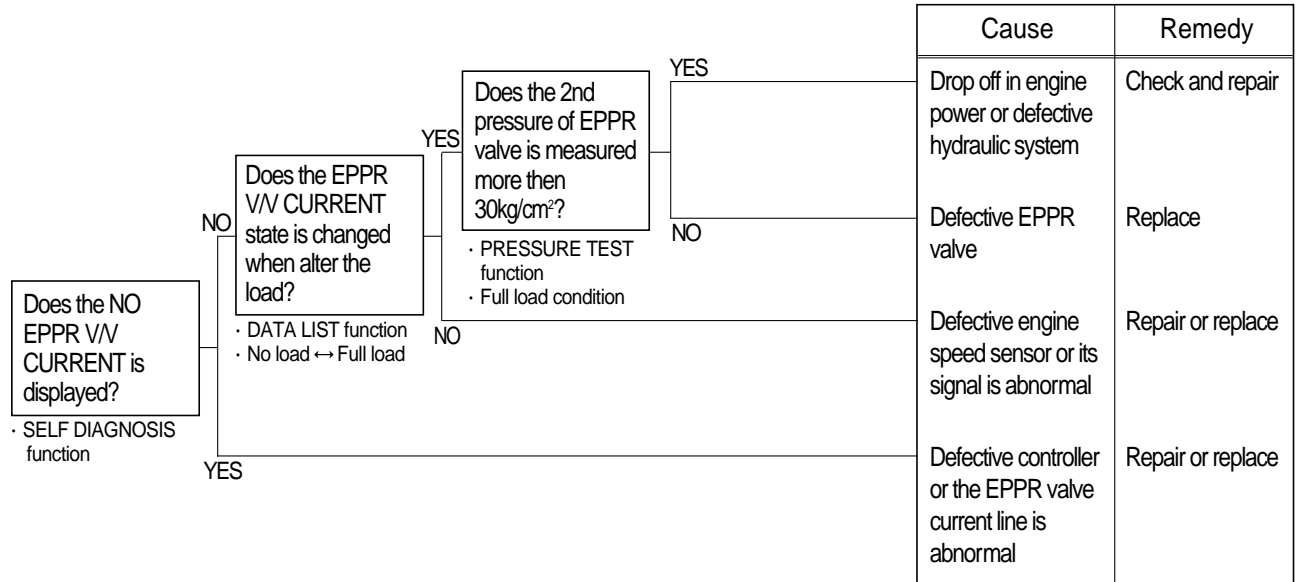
Does the NO EPPR V/V CURRENT is displayed?

· SELF DIAGNOSIS function

NO

Does the EPPR V/V CURRENT state is changed when alter the load?

· DATA LIST function
· No load ↔ Full load

YES

Does the 2nd pressure of EPPR valve is measured more then 30kg/cm$^2$?

· PRESSURE TEST function
· Full load condition

YES

NO

NO

YES

| Cause | Remedy |
|---|---|
| Drop off in engine power or defective hydraulic system | Check and repair |
| Defective EPPR valve | Replace |
| Defective engine speed sensor or its signal is abnormal | Repair or replace |
| Defective controller or the EPPR valve current line is abnormal | Repair or replace |